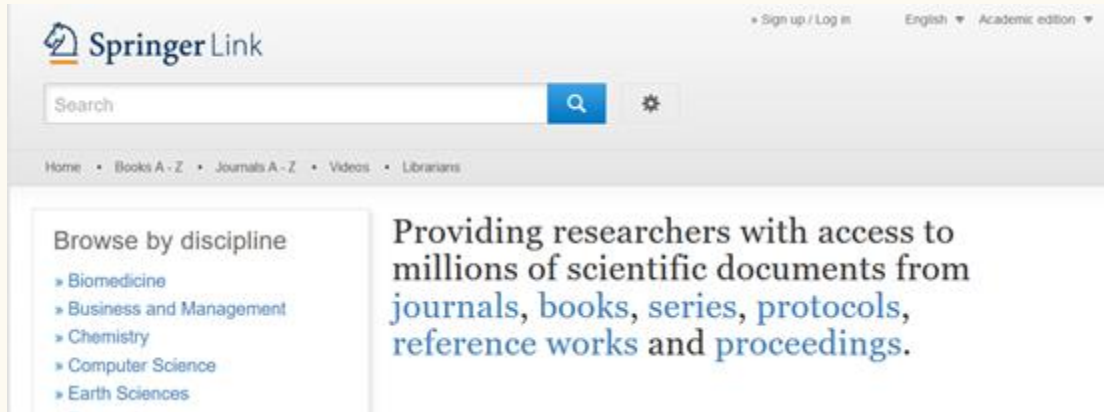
Springer Link

» Sign up / Log in English ▼ Academic edition ▼

Search

Home • Books A - Z • Journals A - Z • Videos • Librarians

Browse by discipline

» Biomedicine
» Business and Management
» Chemistry
» Computer Science
» Earth Sciences

Providing researchers with access to millions of scientific documents from journals, books, series, protocols, reference works and proceedings.